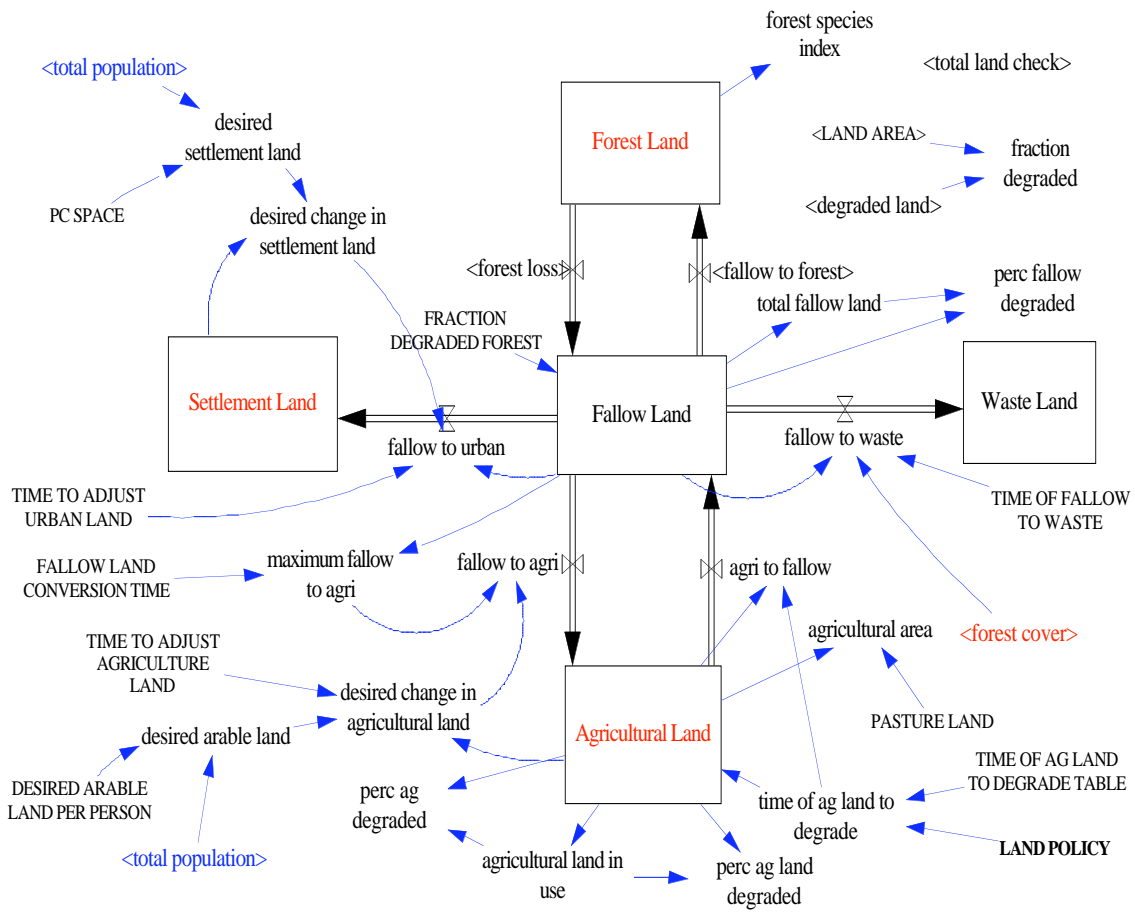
forest species index

<total land check>

<total population>

desired settlement land

Forest Land

<LAND AREA>

fraction degraded

<degraded land>

PC SPACE

desired change in settlement land

<forest loss>

<fallow to forest>

perc fallow degraded

total fallow land

FRACTION DEGRADED FOREST

Settlement Land

Fallow Land

Waste Land

fallow to urban

fallow to waste

TIME TO ADJUST URBAN LAND

TIME OF FALLOW TO WASTE

FALLOW LAND CONVERSION TIME

maximum fallow to agri

fallow to agri

agri to fallow

<forest cover>

agricultural area

TIME TO ADJUST AGRICULTURE LAND

desired change in agricultural land

Agricultural Land

PASTURE LAND

desired arable land

TIME OF AG LAND TO DEGRADE TABLE

DESIRED ARABLE LAND PER PERSON

perc ag degraded

time of ag land to degrade

LAND POLICY

<total population>

agricultural land in use

perc ag land degraded